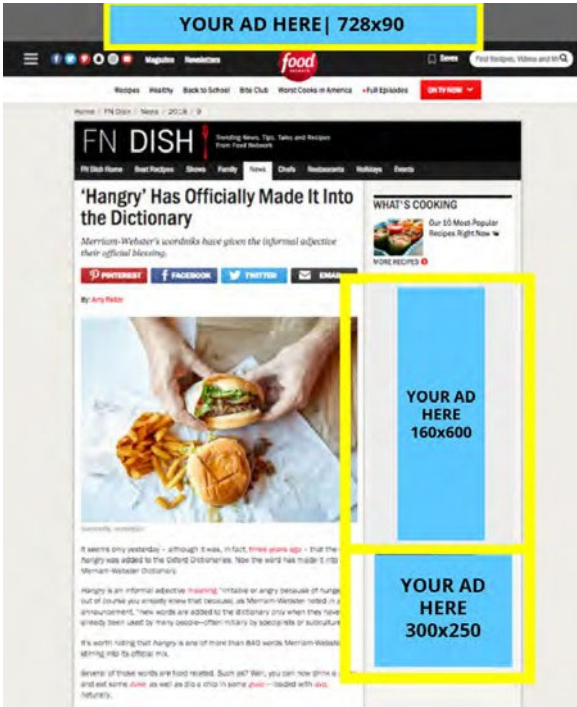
YOUR AD HERE| 728x90

Magazines Newsletters

food network

Saves

Find Recipes, Videos and More

Recipes Healthy Back to School Bite Club Worst Cooks in America Full Episodes ON TV NOW

Home / FN Dish / News / 2018 / 9

FN DISH

Trending News, Tips, Tales and Recipes from Food Network

FN Dish Home Best Recipes Shows Family News Chefs Restaurants Holidays Events

'Hangry' Has Officially Made It Into the Dictionary

Merriam-Webster's wordniks have given the informal adjective their official blessing.

PINTEREST FACEBOOK TWITTER EMAIL

By Amy Reiter

WHAT'S COOKING

Our 10 Most Popular Recipes Right Now

MORE RECIPES

YOUR AD HERE 160x600

YOUR AD HERE 300x250

It seems only yesterday – although it was, in fact, three years ago – that the hangry was added to the Oxford Dictionaries. Now the word has made it into Merriam-Webster Dictionary.

Hangry is an informal adjective meaning "irritable or angry because of hunger" out of course you already knew that because, as Merriam-Webster noted in announcement, "new words are added to the dictionary only when they have already been used by many people—often initially by specialists or subculture

It's worth noting that hangry is one of more than 840 words Merriam-Webster stirring into its official mix.

Several of those words are food related. Such as? Well, you can now drink and eat some dulse as well as dip a chip in some guac – loaded with zoodles naturally.